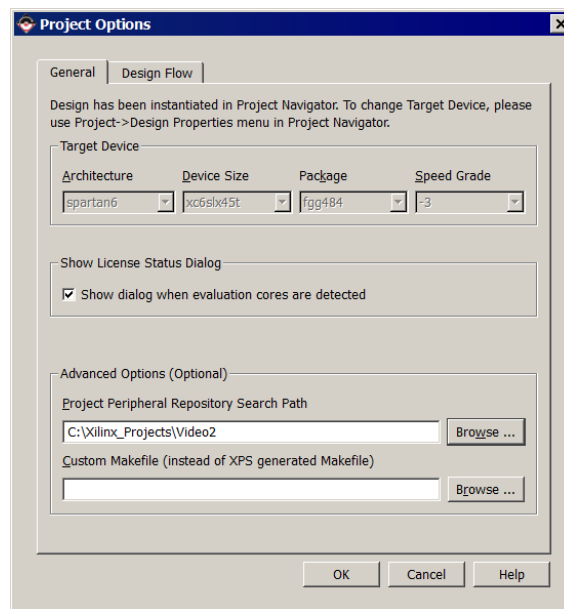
Project Options

General | Design Flow

Design has been instantiated in Project Navigator. To change Target Device, please use Project->Design Properties menu in Project Navigator.

Target Device

| Architecture | Device Size | Package | Speed Grade |
|---|---|---|---|
| spartan6 | xc6slx45t | fgg484 | -3 |

Show License Status Dialog

☑ Show dialog when evaluation cores are detected

Advanced Options (Optional)

Project Peripheral Repository Search Path

C:\Xilinx_Projects\Video2

Browse ...

Custom Makefile (instead of XPS generated Makefile)

Browse ...

OK | Cancel | Help